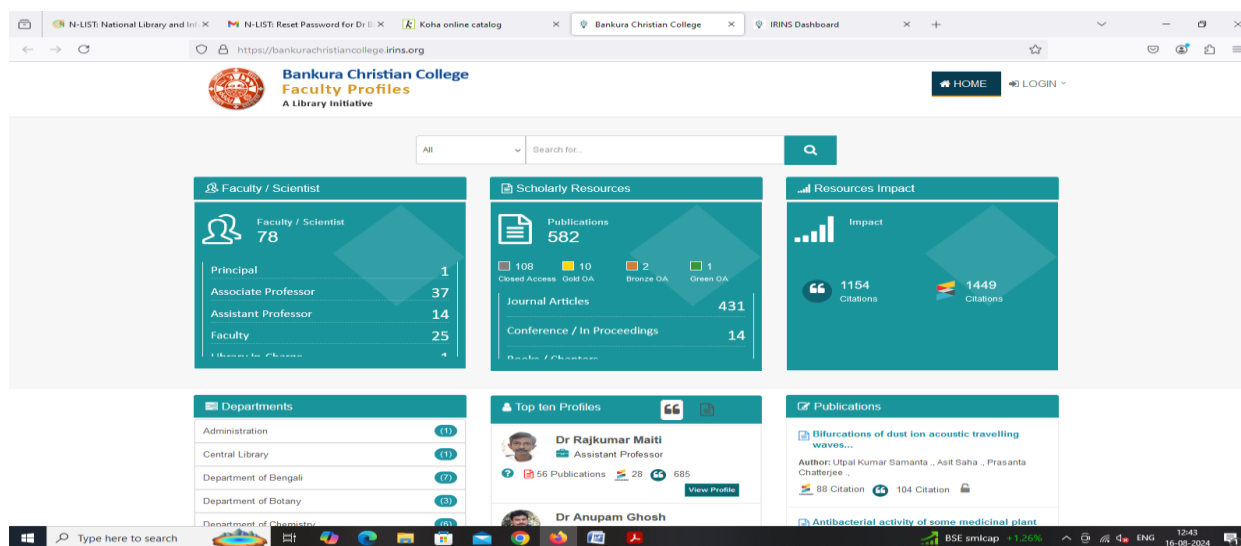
N-LIST: National Library and Inf ×
N-LIST: Reset Password for Dr B ×
Koha online catalog ×
Bankura Christian College ×
IRINS Dashboard ×
+

https://bankurachristiancollege.irins.org

Bankura Christian College
Faculty Profiles
A Library Initiative

HOME
LOGIN

All
Search for...

Faculty / Scientist
Faculty / Scientist
78
| Principal | 1 |
|---|---|
| Associate Professor | 37 |
| Assistant Professor | 14 |
| Faculty | 25 |
| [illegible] | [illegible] |

Scholarly Resources
Publications
582
108 Closed Access
10 Gold OA
2 Bronze OA
1 Green OA
| Journal Articles | 431 |
|---|---|
| Conference / In Proceedings | 14 |
| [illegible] | |

Resources Impact
Impact
1154 Citations
1449 Citations

Departments
| Administration | (1) |
|---|---|
| Central Library | (1) |
| Department of Bengali | (7) |
| Department of Botany | (3) |
| Department of Chemistry | (6) |

Top ten Profiles
Dr Rajkumar Maiti
Assistant Professor
56 Publications 28 685
View Profile
Dr Anupam Ghosh

Publications
Bifurcations of dust ion acoustic travelling waves...
Author: Utpal Kumar Samanta ., Asit Saha ., Prasanta Chatterjee .,
88 Citation 104 Citation
Antibacterial activity of some medicinal plant

Type here to search
BSE smlcap +1.26%
ENG
12:43
16-08-2024